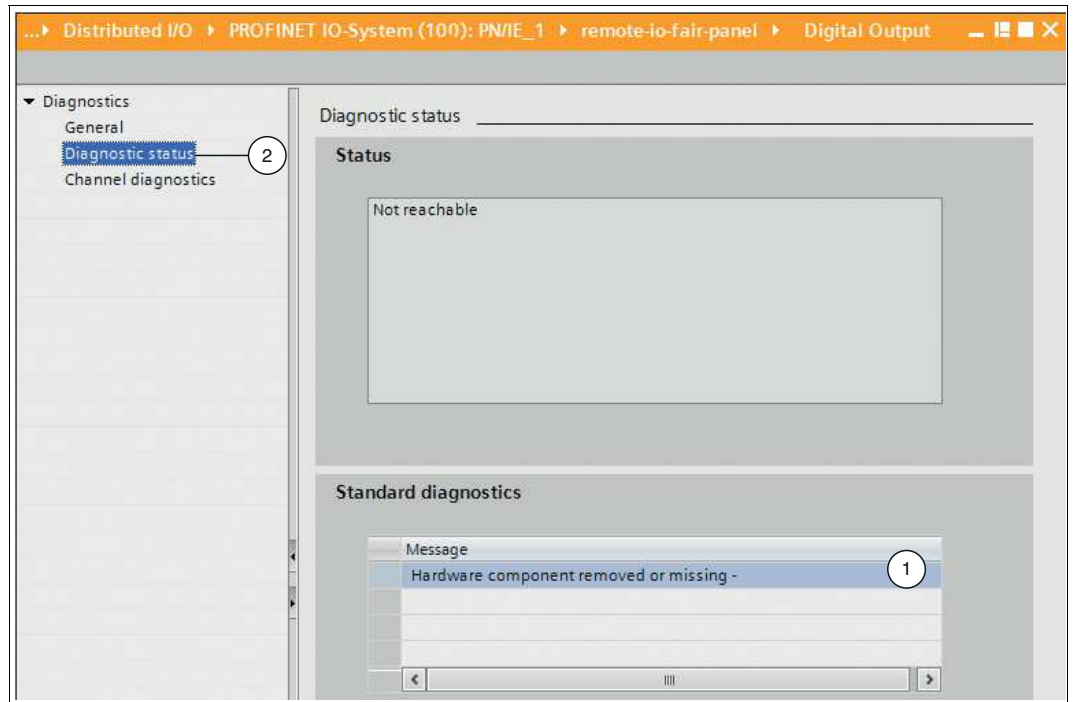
...▸ Distributed I/O ▸ PROFINET IO-System (100): PN/IE_1 ▸ remote-io-fair-panel ▸ Digital Output

▾ Diagnostics
General
Diagnostic status
Channel diagnostics

2

Diagnostic status

Status

Not reachable

Standard diagnostics

| Message |
|---|
| Hardware component removed or missing - |

1